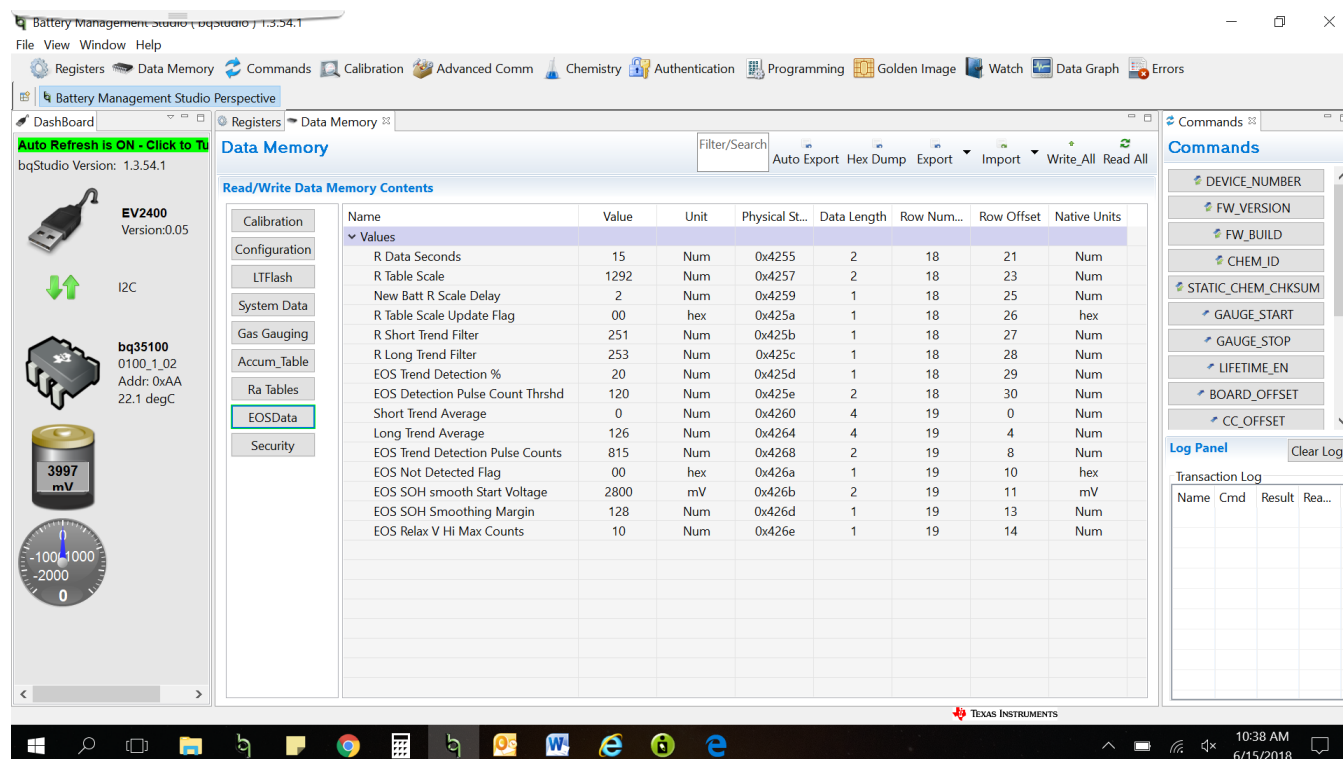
Battery Management Studio ( bqStudio ) 1.3.54.1

File View Window Help

Registers Data Memory Commands Calibration Advanced Comm Chemistry Authentication Programming Golden Image Watch Data Graph Errors

Battery Management Studio Perspective

DashBoard

Auto Refresh is ON - Click to Tu

bqStudio Version: 1.3.54.1

EV2400
Version:0.05

I2C

bq35100
0100_1_02
Addr: 0xAA
22.1 degC

3997
mV

-1000 1000
-2000
0

Registers Data Memory

Data Memory

Filter/Search

Auto Export Hex Dump Export Import Write_All Read All

Read/Write Data Memory Contents

Calibration
Configuration
LTFlash
System Data
Gas Gauging
Accum_Table
Ra Tables
EOSData
Security

| Name | Value | Unit | Physical St... | Data Length | Row Num... | Row Offset | Native Units |
|---|---|---|---|---|---|---|---|
| Values | | | | | | | |
| R Data Seconds | 15 | Num | 0x4255 | 2 | 18 | 21 | Num |
| R Table Scale | 1292 | Num | 0x4257 | 2 | 18 | 23 | Num |
| New Batt R Scale Delay | 2 | Num | 0x4259 | 1 | 18 | 25 | Num |
| R Table Scale Update Flag | 00 | hex | 0x425a | 1 | 18 | 26 | hex |
| R Short Trend Filter | 251 | Num | 0x425b | 1 | 18 | 27 | Num |
| R Long Trend Filter | 253 | Num | 0x425c | 1 | 18 | 28 | Num |
| EOS Trend Detection % | 20 | Num | 0x425d | 1 | 18 | 29 | Num |
| EOS Detection Pulse Count Thrshd | 120 | Num | 0x425e | 2 | 18 | 30 | Num |
| Short Trend Average | 0 | Num | 0x4260 | 4 | 19 | 0 | Num |
| Long Trend Average | 126 | Num | 0x4264 | 4 | 19 | 4 | Num |
| EOS Trend Detection Pulse Counts | 815 | Num | 0x4268 | 2 | 19 | 8 | Num |
| EOS Not Detected Flag | 00 | hex | 0x426a | 1 | 19 | 10 | hex |
| EOS SOH smooth Start Voltage | 2800 | mV | 0x426b | 2 | 19 | 11 | mV |
| EOS SOH Smoothing Margin | 128 | Num | 0x426d | 1 | 19 | 13 | Num |
| EOS Relax V Hi Max Counts | 10 | Num | 0x426e | 1 | 19 | 14 | Num |

Commands

Commands

DEVICE_NUMBER
FW_VERSION
FW_BUILD
CHEM_ID
STATIC_CHEM_CHKSUM
GAUGE_START
GAUGE_STOP
LIFETIME_EN
BOARD_OFFSET
CC_OFFSET

Log Panel
Clear Log

Transaction Log

| Name | Cmd | Result | Rea... |
|---|---|---|---|

TEXAS INSTRUMENTS

10:38 AM
6/15/2018